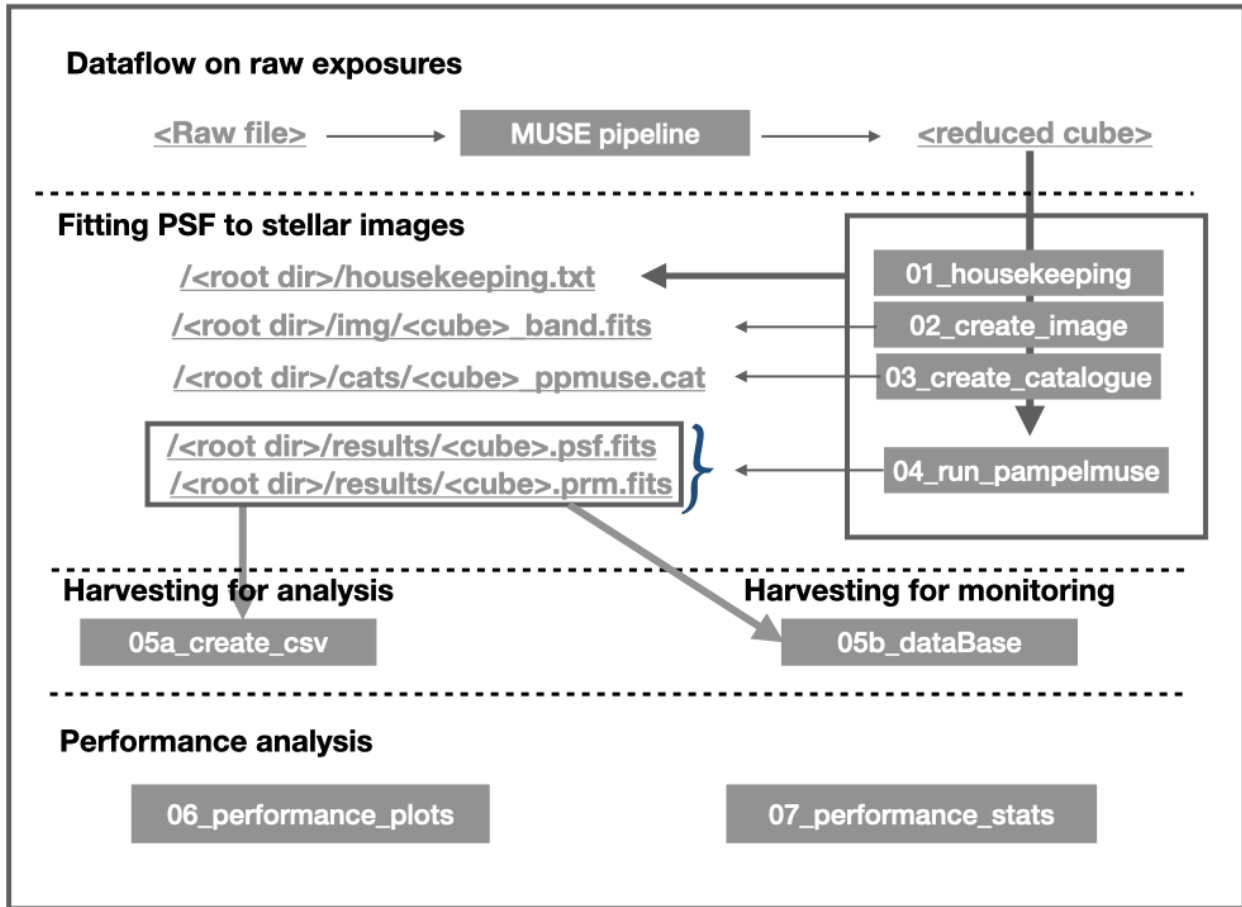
Dataflow on raw exposures

<Raw file>

MUSE pipeline

<reduced cube>

Fitting PSF to stellar images

/<root dir>/housekeeping.txt

01_housekeeping

/<root dir>/img/<cube>_band.fits

02_create_image

/<root dir>/cats/<cube>_ppmuse.cat

03_create_catalogue

/<root dir>/results/<cube>.psf.fits

/<root dir>/results/<cube>.prm.fits

04_run_pampelmuse

Harvesting for analysis

Harvesting for monitoring

05a_create_csv

05b_dataBase

Performance analysis

06_performance_plots

07_performance_stats